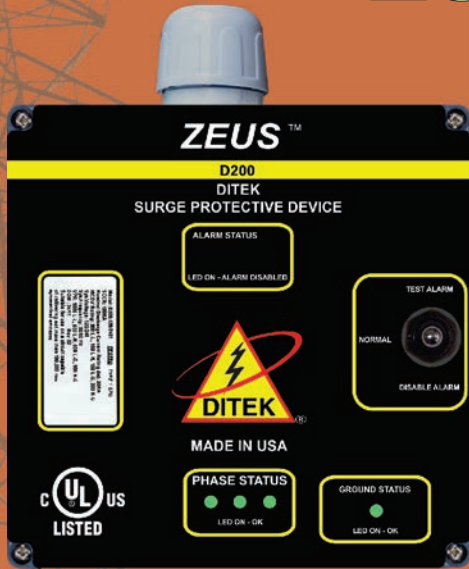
ZEUS™
D200
DITEK
SURGE PROTECTIVE DEVICE

ALARM STATUS
LED ON - ALARM DISABLED

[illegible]

TEST ALARM
NORMAL
DISABLE ALARM

DITEK ®

MADE IN USA

C UL US
LISTED

PHASE STATUS
LED ON - OK

GROUND STATUS
LED ON - OK